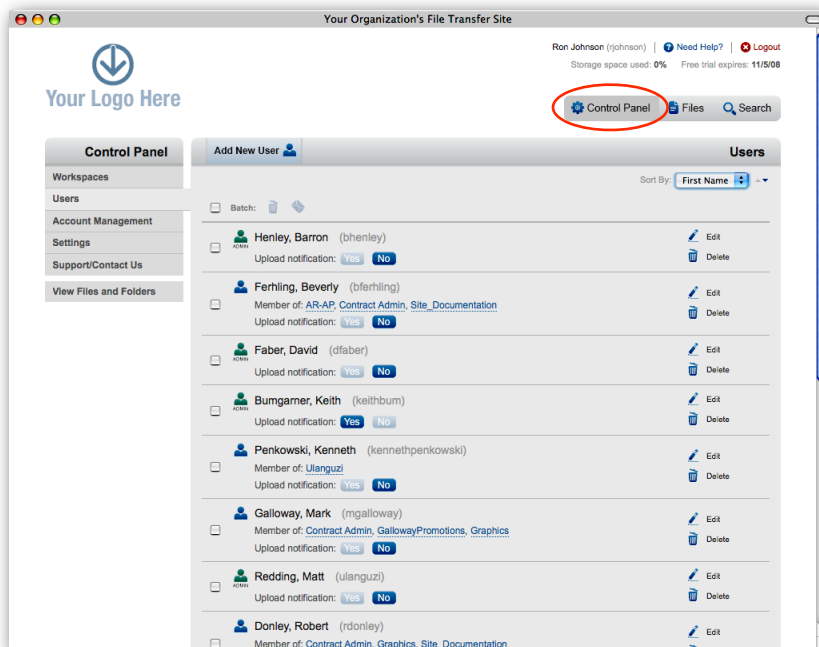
Your Organization's File Transfer Site

Your Logo Here

Ron Johnson (rjohnson) | Need Help? | Logout
Storage space used: 0% Free trial expires: 11/5/08

Control Panel Files Search

Control Panel
Workspaces
Users
Account Management
Settings
Support/Contact Us
View Files and Folders

Add New User
Users

Sort By: First Name

Batch:

Henley, Barron (bhenley)
ADMIN
Upload notification: Yes No
Edit
Delete

Ferhling, Beverly (bferhling)
Member of: AR-AP, Contract Admin, Site_Documentation
Upload notification: Yes No
Edit
Delete

Faber, David (dfaber)
ADMIN
Upload notification: Yes No
Edit
Delete

Bumgarner, Keith (keithbum)
ADMIN
Upload notification: Yes No
Edit
Delete

Penkowski, Kenneth (kennethpenkowski)
Member of: Ulanguzi
Upload notification: Yes No
Edit
Delete

Galloway, Mark (mgalloway)
Member of: Contract Admin, GallowayPromotions, Graphics
Upload notification: Yes No
Edit
Delete

Redding, Matt (ulanguzi)
ADMIN
Upload notification: Yes No
Edit
Delete

Donley, Robert (rdonley)
Member of: Contract Admin, Graphics, Site_Documentation
Edit